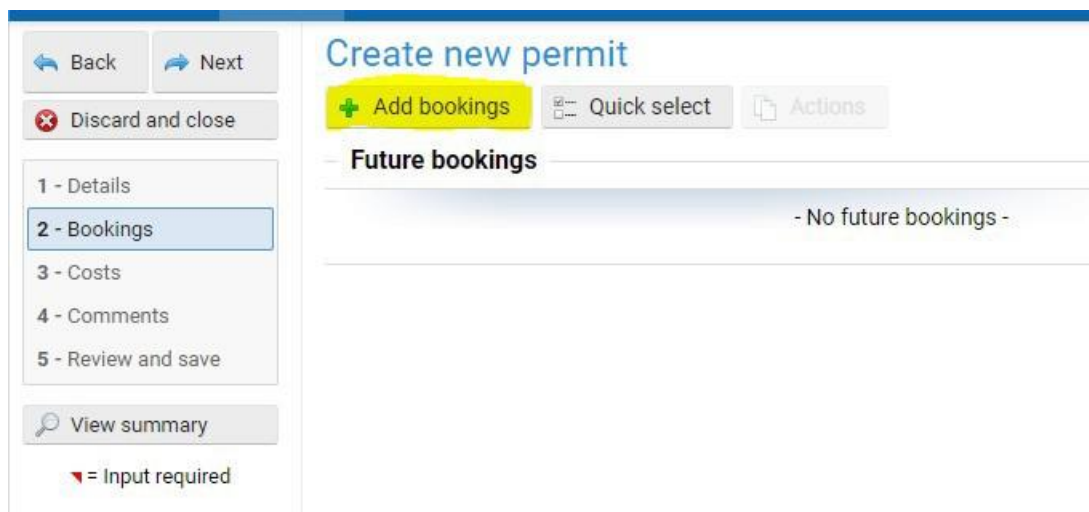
Back
Next
Discard and close

1 - Details
2 - Bookings
3 - Costs
4 - Comments
5 - Review and save

View summary

= Input required

Create new permit

Add bookings
Quick select
Actions

Future bookings

- No future bookings -